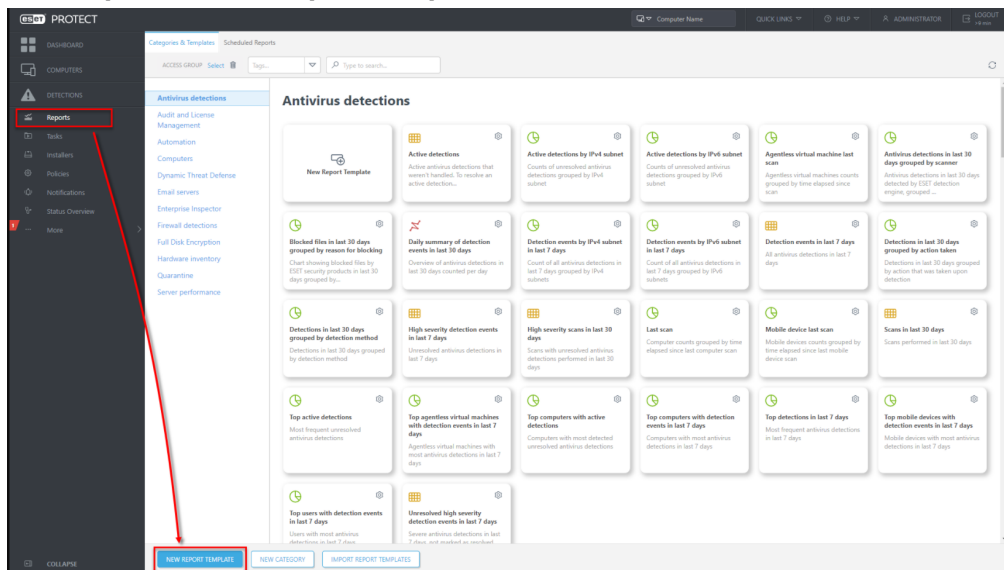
eset PROTECT

Computer Name   QUICK LINKS   HELP   ADMINISTRATOR   LOGOUT

DASHBOARD
COMPUTERS
DETECTIONS
Reports
Tasks
Installers
Policies
Notifications
Status Overview
More

COLLAPSE

Categories & Templates   Scheduled Reports

ACCESS GROUP Select   Tags...   Type to search...

Antivirus detections
Audit and License Management
Automation
Computers
Dynamic Threat Defense
Email servers
Enterprise Inspector
Firewall detections
Full Disk Encryption
Hardware inventory
Quarantine
Server performance

Antivirus detections

New Report Template

Active detections
Active antivirus detections that weren't handled. To resolve an active detection...

Active detections by IPv4 subnet
Counts of unresolved antivirus detections grouped by IPv4 subnet

Active detections by IPv6 subnet
Counts of unresolved antivirus detections grouped by IPv6 subnet

Agentless virtual machine last scan
Agentless virtual machines counts grouped by time elapsed since scan

Antivirus detections in last 30 days grouped by scanner
Antivirus detections in last 30 days detected by ESET detection engine, grouped ...

Blocked files in last 30 days grouped by reason for blocking
Chart showing blocked files by ESET security products in last 30 days grouped by...

Daily summary of detection events in last 30 days
Overview of antivirus detections in last 30 days counted per day

Detection events by IPv4 subnet in last 7 days
Count of all antivirus detections in last 7 days grouped by IPv4 subnets

Detection events by IPv6 subnet in last 7 days
Count of all antivirus detections in last 7 days grouped by IPv6 subnets

Detection events in last 7 days
All antivirus detections in last 7 days

Detections in last 30 days grouped by action taken
Detections in last 30 days grouped by action that was taken upon detection

Detections in last 30 days grouped by detection method
Detections in last 30 days grouped by detection method

High severity detection events in last 7 days
Unresolved antivirus detections in last 7 days

High severity scans in last 30 days
Scans with unresolved antivirus detections performed in last 30 days

Last scan
Computer counts grouped by time elapsed since last computer scan

Mobile device last scan
Mobile devices counts grouped by time elapsed since last mobile device scan

Scans in last 30 days
Scans performed in last 30 days

Top active detections
Most frequent unresolved antivirus detections

Top agentless virtual machines with detection events in last 7 days
Agentless virtual machines with most antivirus detections in last 7 days

Top computers with active detections
Computers with most detected unresolved antivirus detections

Top computers with detection events in last 7 days
Computers with most antivirus detections in last 7 days

Top detections in last 7 days
Most frequent antivirus detections in last 7 days

Top mobile devices with detection events in last 7 days
Mobile devices with most antivirus detections in last 7 days

Top users with detection events in last 7 days
Users with most antivirus detections in last 7 days

Unresolved high severity detection events in last 7 days
Severe antivirus detections in last 7 days and marked as resolved

NEW REPORT TEMPLATE   NEW CATEGORY   IMPORT REPORT TEMPLATES